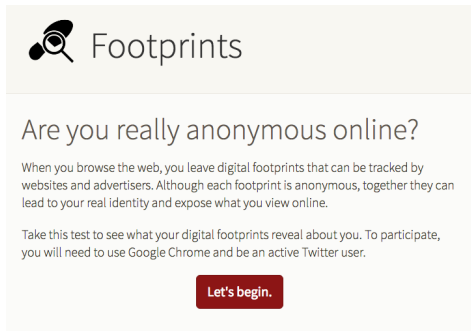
Footprints

Are you really anonymous online?

When you browse the web, you leave digital footprints that can be tracked by websites and advertisers. Although each footprint is anonymous, together they can lead to your real identity and expose what you view online.

Take this test to see what your digital footprints reveal about you. To participate, you will need to use Google Chrome and be an active Twitter user.

Let's begin.